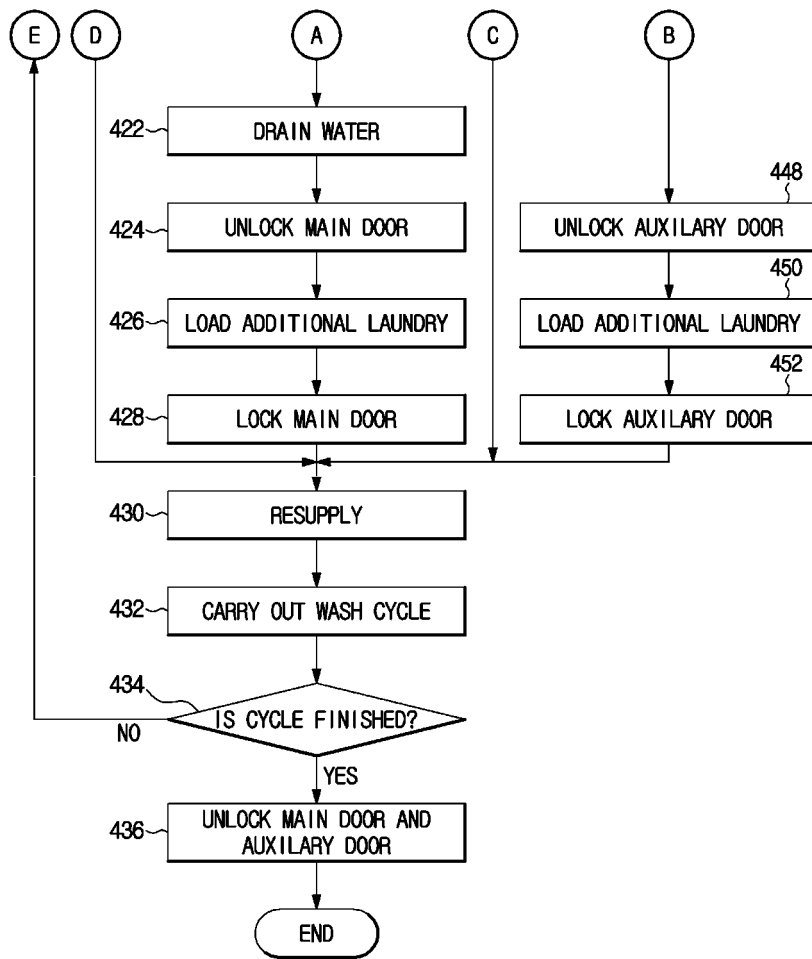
E
D
A
C
B

422 DRAIN WATER

424 UNLOCK MAIN DOOR

426 LOAD ADDITIONAL LAUNDRY

428 LOCK MAIN DOOR

448 UNLOCK AUXILARY DOOR

450 LOAD ADDITIONAL LAUNDRY

452 LOCK AUXILARY DOOR

430 RESUPPLY

432 CARRY OUT WASH CYCLE

434 IS CYCLE FINISHED?

NO

YES

436 UNLOCK MAIN DOOR AND AUXILARY DOOR

END